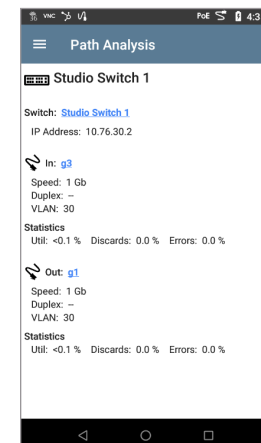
VNC

PoE 4:3

Path Analysis

Studio Switch 1

Switch: Studio Switch 1

IP Address: 10.76.30.2

In: g3

Speed: 1 Gb
Duplex: --
VLAN: 30

Statistics
Util: <0.1 % Discards: 0.0 % Errors: 0.0 %

Out: g1

Speed: 1 Gb
Duplex: --
VLAN: 30

Statistics
Util: <0.1 % Discards: 0.0 % Errors: 0.0 %